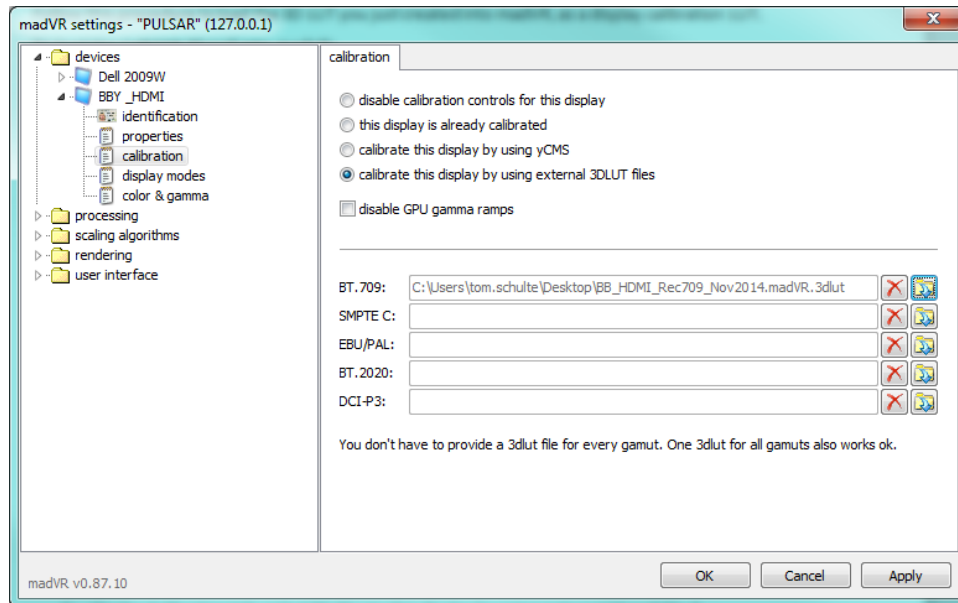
madVR settings - "PULSAR" (127.0.0.1)

devices
Dell 2009W
BBY _HDMI
identification
properties
calibration
display modes
color & gamma
processing
scaling algorithms
rendering
user interface

calibration

disable calibration controls for this display
this display is already calibrated
calibrate this display by using yCMS
calibrate this display by using external 3DLUT files

disable GPU gamma ramps

BT.709: C:\Users\tom.schulte\Desktop\BB_HDMI_Rec709_Nov2014.madVR.3dlut
SMPTE C:
EBU/PAL:
BT.2020:
DCI-P3:

You don't have to provide a 3dlut file for every gamut. One 3dlut for all gamuts also works ok.

madVR v0.87.10

OK
Cancel
Apply